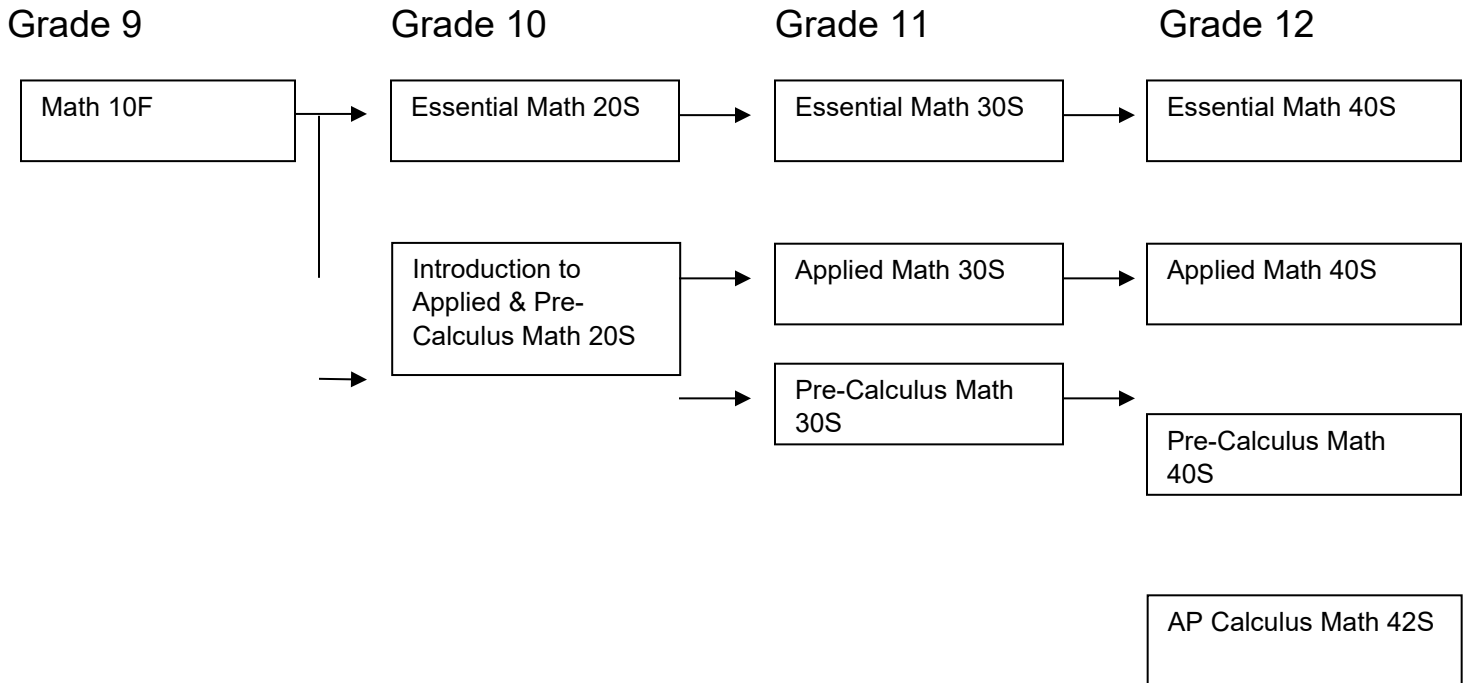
Grade 9

Math 10F

Grade 10

Essential Math 20S

Introduction to Applied & Pre-Calculus Math 20S

Grade 11

Essential Math 30S

Applied Math 30S

Pre-Calculus Math 30S

Grade 12

Essential Math 40S

Applied Math 40S

Pre-Calculus Math 40S

AP Calculus Math 42S